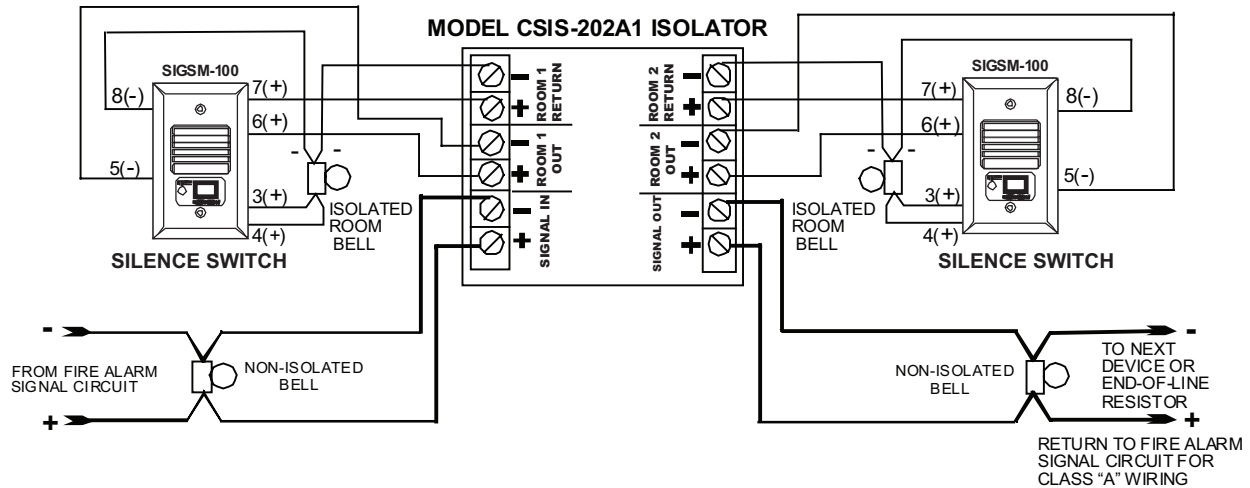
MODEL CSIS-202A1 ISOLATOR

SIGSM-100
8(-)
7(+)
6(+)
5(-)
3(+)
4(+)
-
-
ISOLATED ROOM BELL
SILENCE SWITCH

-
+
ROOM 1 RETURN
-
+
ROOM 1 OUT
-
+
SIGNAL IN

ROOM 2 RETURN
-
+
ROOM 2 OUT
-
+
SIGNAL OUT
-
+

SIGSM-100
7(+)
8(-)
6(+)
5(-)
3(+)
4(+)
-
-
ISOLATED ROOM BELL
SILENCE SWITCH

-
FROM FIRE ALARM SIGNAL CIRCUIT
+
NON-ISOLATED BELL

NON-ISOLATED BELL
-
TO NEXT DEVICE OR END-OF-LINE RESISTOR
+
RETURN TO FIRE ALARM SIGNAL CIRCUIT FOR CLASS "A" WIRING